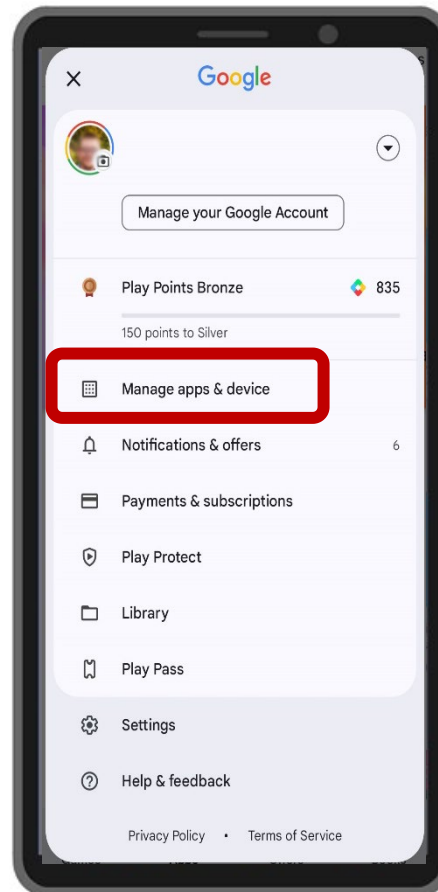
Google

Manage your Google Account

Play Points Bronze 835

150 points to Silver

Manage apps & device

Notifications & offers 6

Payments & subscriptions

Play Protect

Library

Play Pass

Settings

Help & feedback

Privacy Policy • Terms of Service